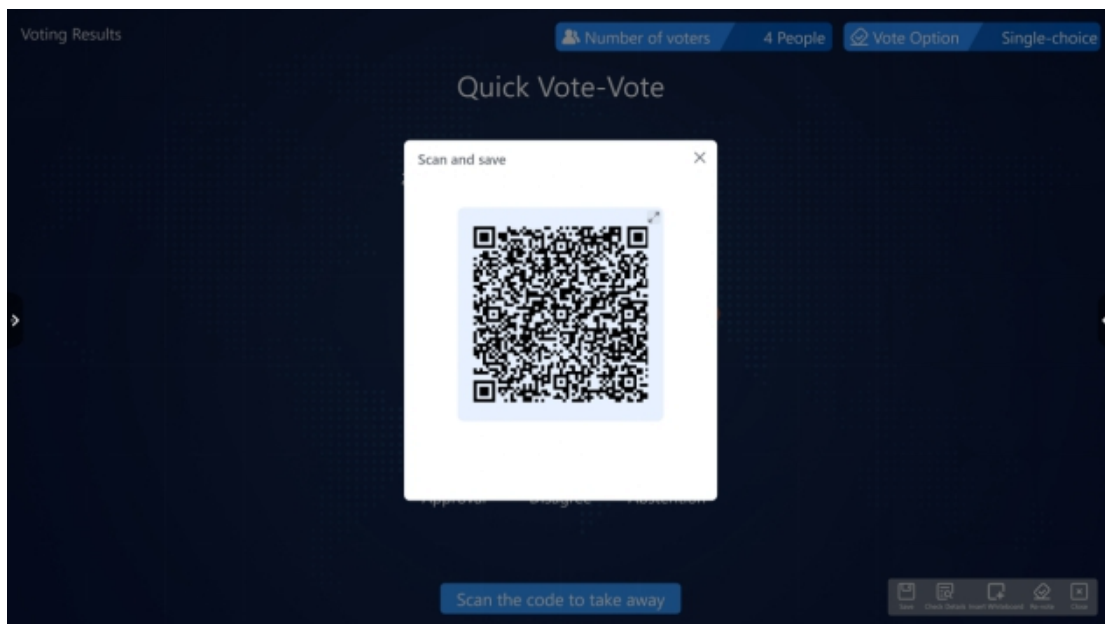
Voting Results

Number of voters 4 People

Vote Option Single-choice

Quick Vote-Vote

Scan and save

Approval Disagree Abstention

Scan the code to take away

Save Check Details Insert Whiteboard Re-vote Close